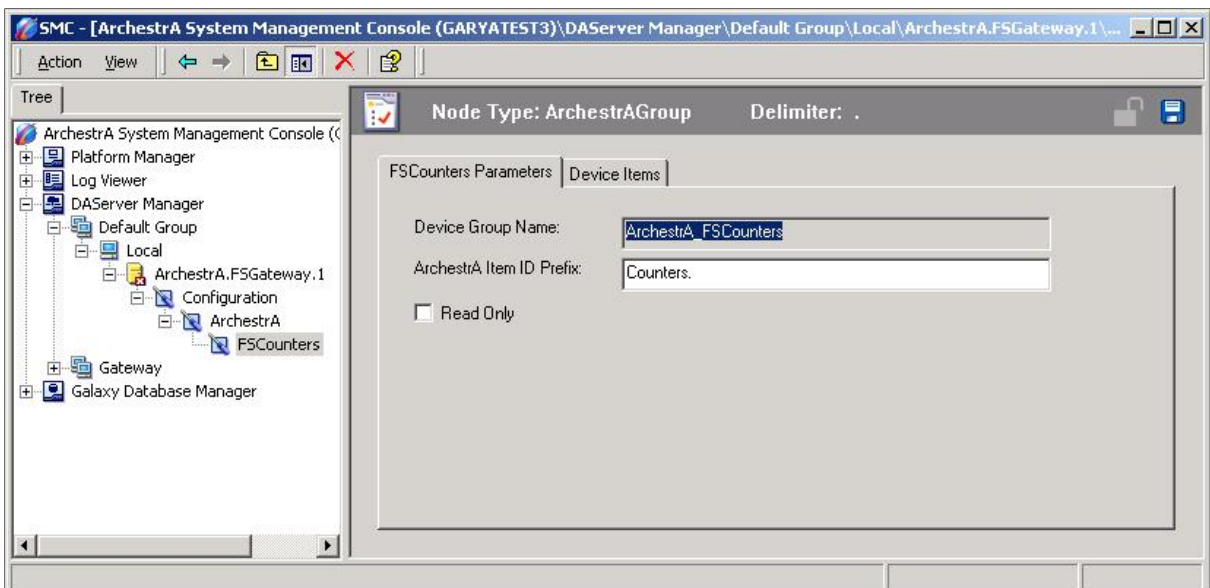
SMC - [ArchestrA System Management Console (GARYATEST3)\DAServer Manager\Default Group\Local\ArchestrA.FSGateway.1\...

Action View

Tree

ArchestrA System Management Console (

Platform Manager

Log Viewer

DAServer Manager

Default Group

Local

ArchestrA.FSGateway.1

Configuration

ArchestrA

FSCounters

Gateway

Galaxy Database Manager

Node Type: ArchestrAGroup Delimiter: .

FSCounters Parameters

Device Items

Device Group Name: ArchestrA_FSCounters

ArchestrA Item ID Prefix: Counters.

Read Only